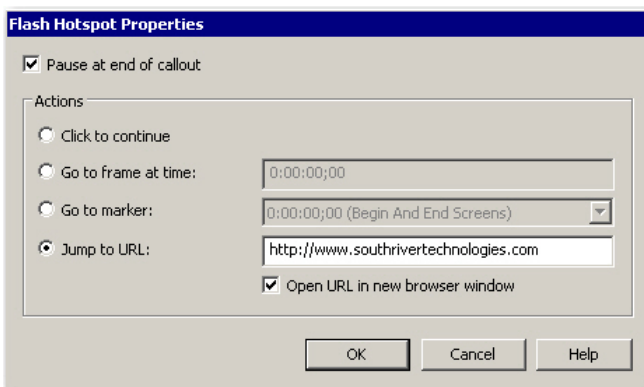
Flash Hotspot Properties

Pause at end of callout

Actions

Click to continue

Go to frame at time: 0:00:00;00

Go to marker: 0:00:00;00 (Begin And End Screens)

Jump to URL: http://www.southrivertechnologies.com

Open URL in new browser window

OK Cancel Help